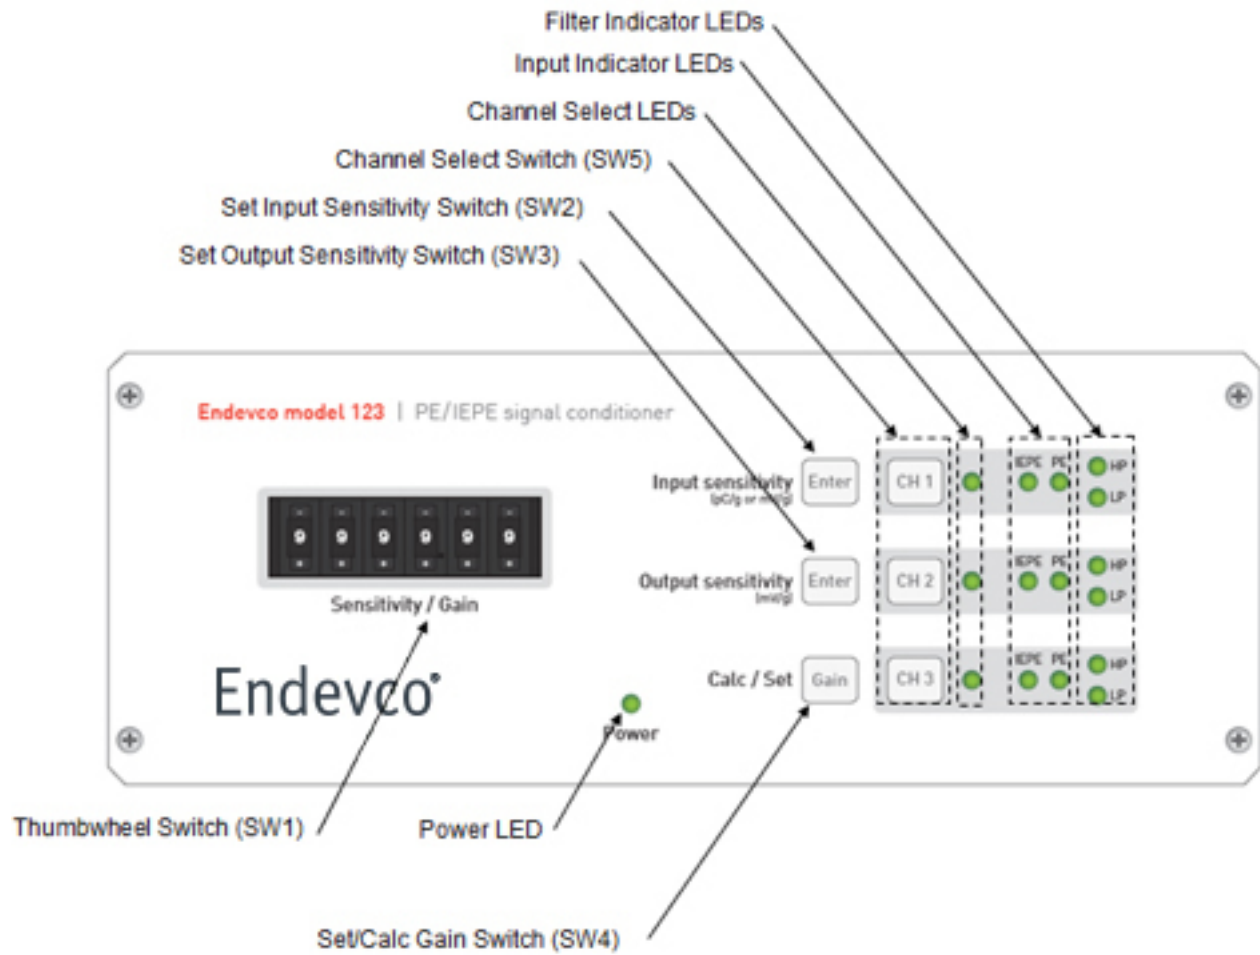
Filter Indicator LEDs
Input Indicator LEDs
Channel Select LEDs
Channel Select Switch (SW5)
Set Input Sensitivity Switch (SW2)
Set Output Sensitivity Switch (SW3)

Endevco model 123 | PE/IEPE signal conditioner

9 9 9 9 9 9

Sensitivity / Gain

Input sensitivity (pC/g or mV/g) Enter
Output sensitivity (mV/g) Enter
Calc / Set Gain

CH 1
CH 2
CH 3

IEPE PE HP LP
IEPE PE HP LP
IEPE PE HP LP

Endevco

Power

Thumbwheel Switch (SW1)
Power LED
Set/Calc Gain Switch (SW4)